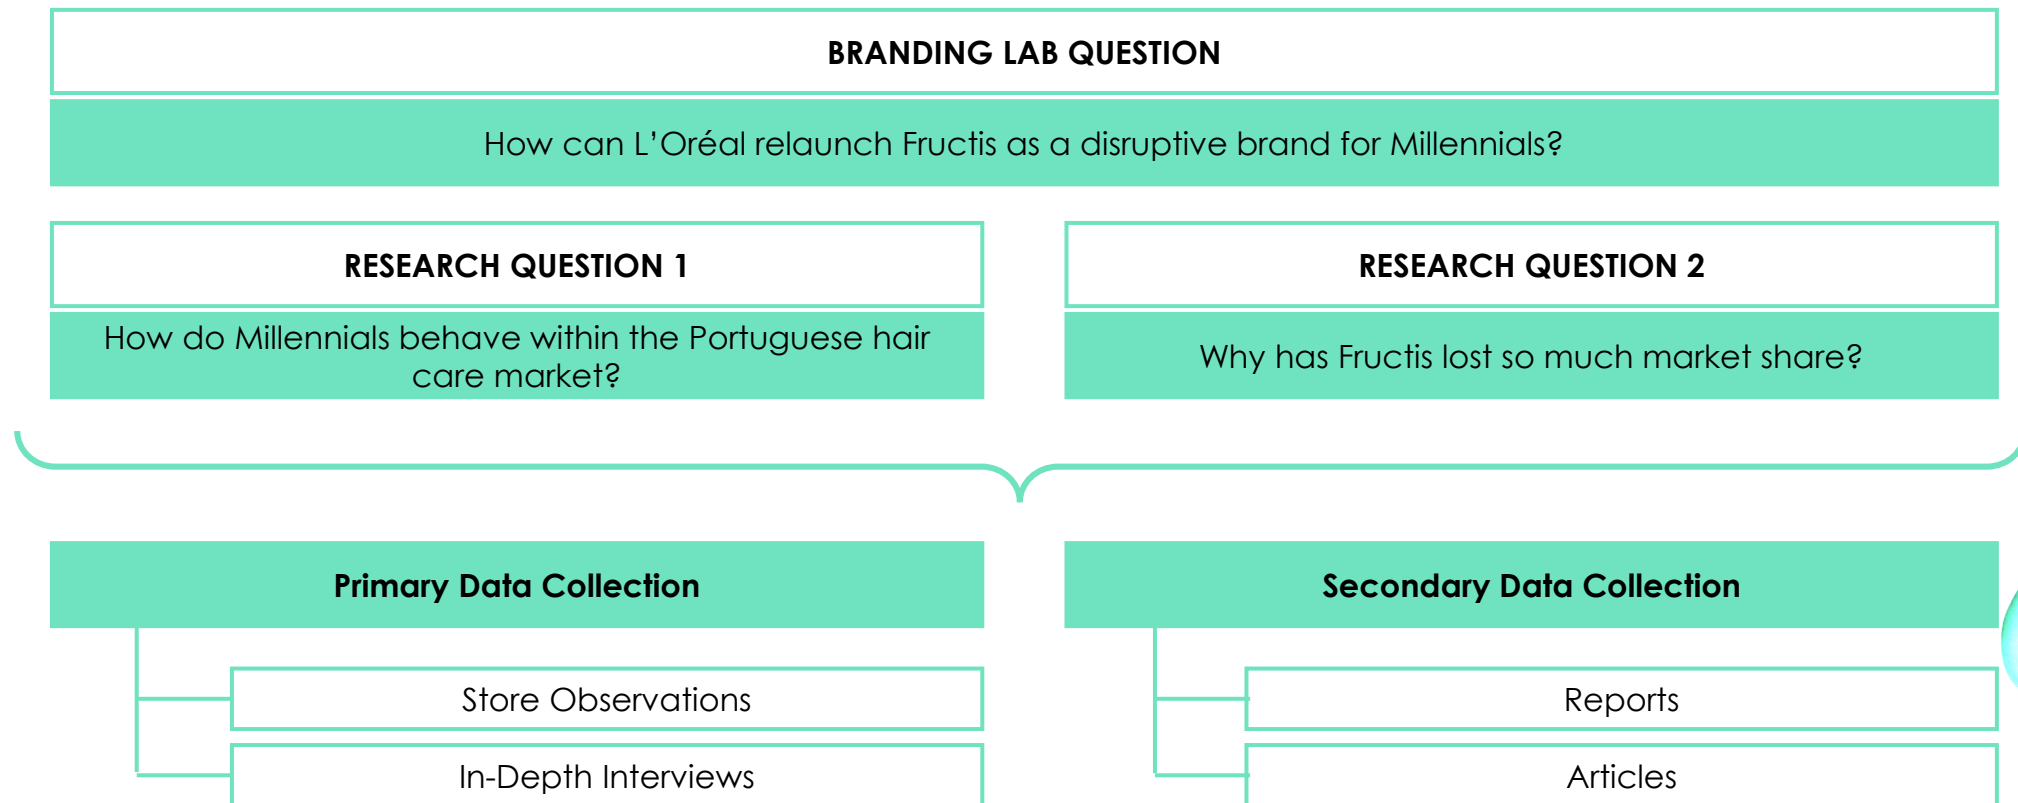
BRANDING LAB QUESTION

How can L'Oréal relaunch Fructis as a disruptive brand for Millennials?

RESEARCH QUESTION 1

How do Millennials behave within the Portuguese hair care market?

RESEARCH QUESTION 2

Why has Fructis lost so much market share?

Primary Data Collection

Store Observations

In-Depth Interviews

Secondary Data Collection

Reports

Articles